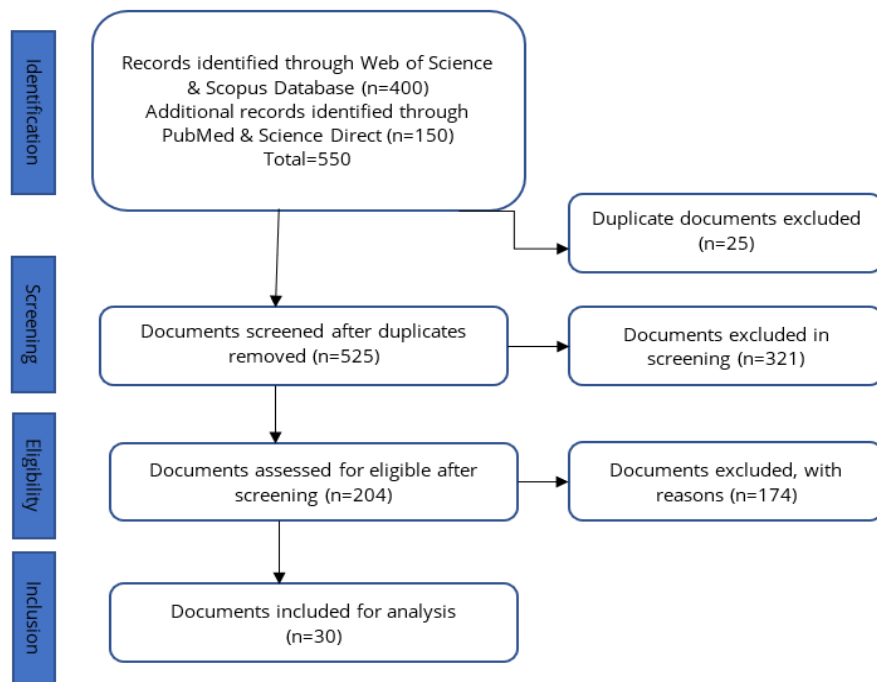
Identification

Records identified through Web of Science & Scopus Database (n=400)
Additional records identified through PubMed & Science Direct (n=150)
Total=550

Duplicate documents excluded (n=25)

Screening

Documents screened after duplicates removed (n=525)

Documents excluded in screening (n=321)

Eligibility

Documents assessed for eligible after screening (n=204)

Documents excluded, with reasons (n=174)

Inclusion

Documents included for analysis (n=30)